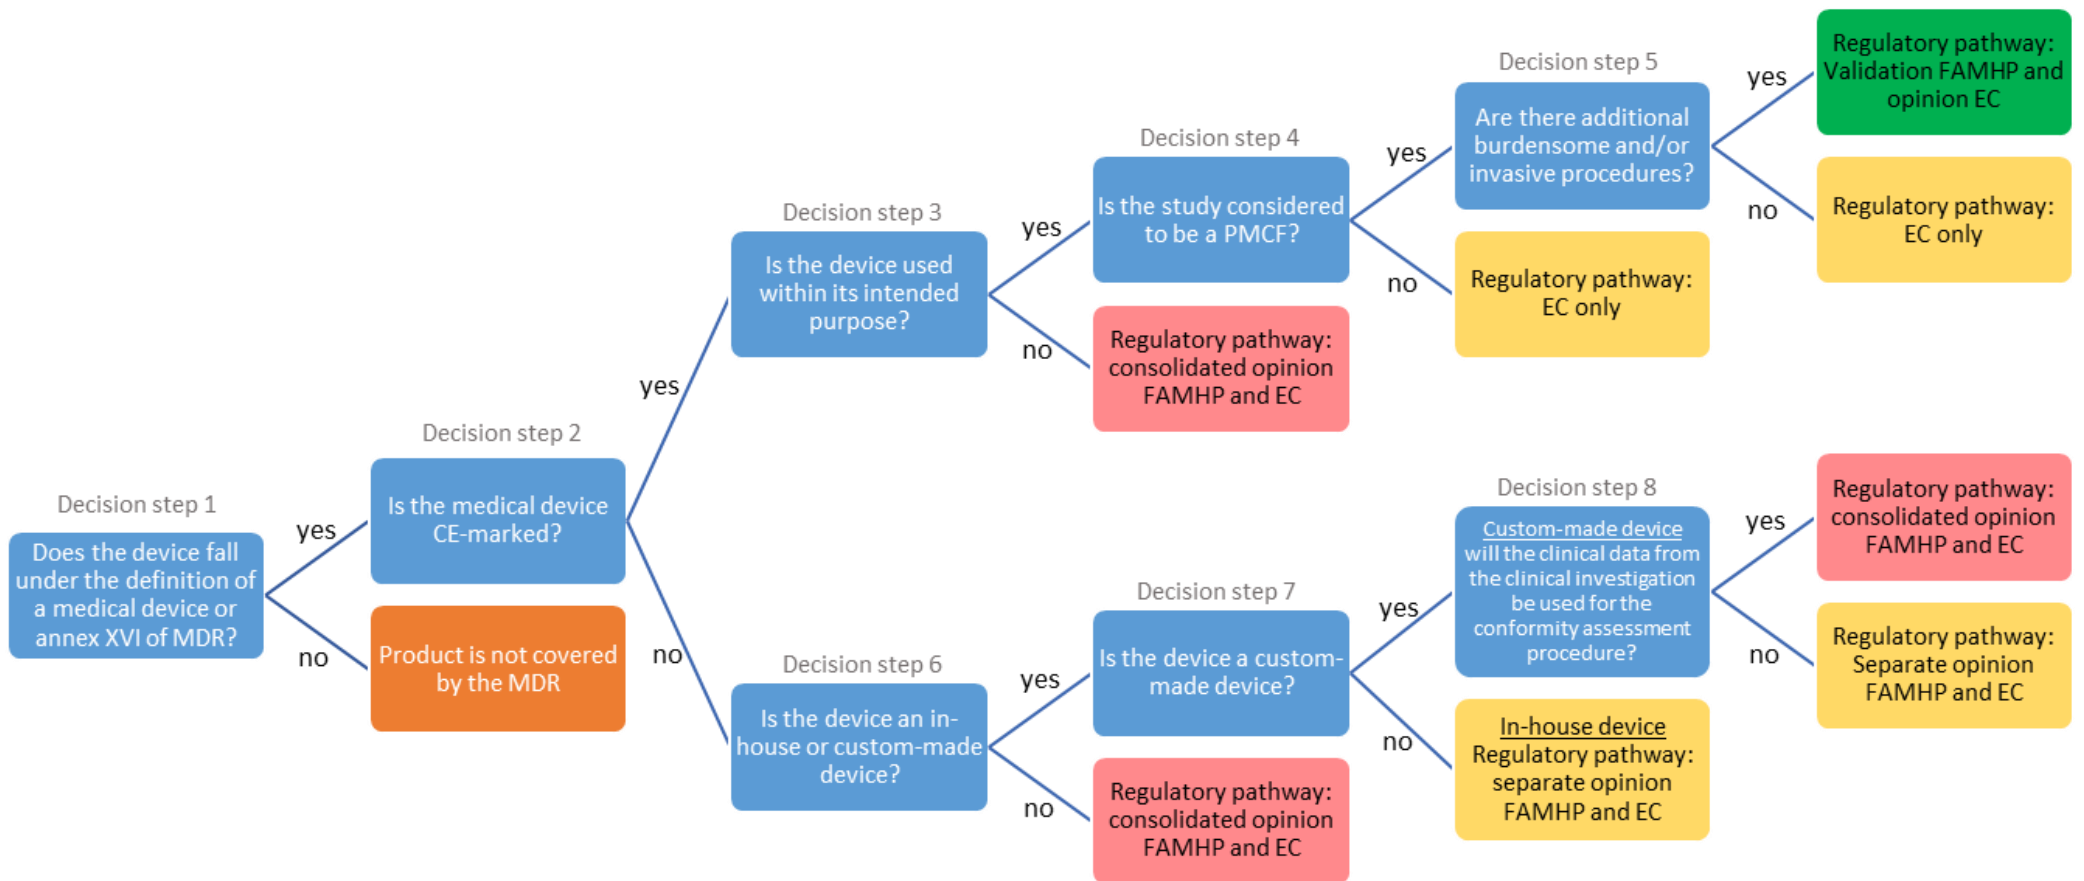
Decision step 1
Does the device fall under the definition of a medical device or annex XVI of MDR?

yes

no

Decision step 2
Is the medical device CE-marked?

Product is not covered by the MDR

yes

no

Decision step 3
Is the device used within its intended purpose?

yes

no

Decision step 4
Is the study considered to be a PMCF?

Regulatory pathway: consolidated opinion FAMHP and EC

yes

no

Decision step 5
Are there additional burdensome and/or invasive procedures?

Regulatory pathway: EC only

yes

no

Regulatory pathway: Validation FAMHP and opinion EC

Regulatory pathway: EC only

Decision step 6
Is the device an in-house or custom-made device?

yes

no

Decision step 7
Is the device a custom-made device?

Regulatory pathway: consolidated opinion FAMHP and EC

yes

no

Decision step 8
Custom-made device will the clinical data from the clinical investigation be used for the conformity assessment procedure?

In-house device Regulatory pathway: separate opinion FAMHP and EC

yes

no

Regulatory pathway: consolidated opinion FAMHP and EC

Regulatory pathway: Separate opinion FAMHP and EC